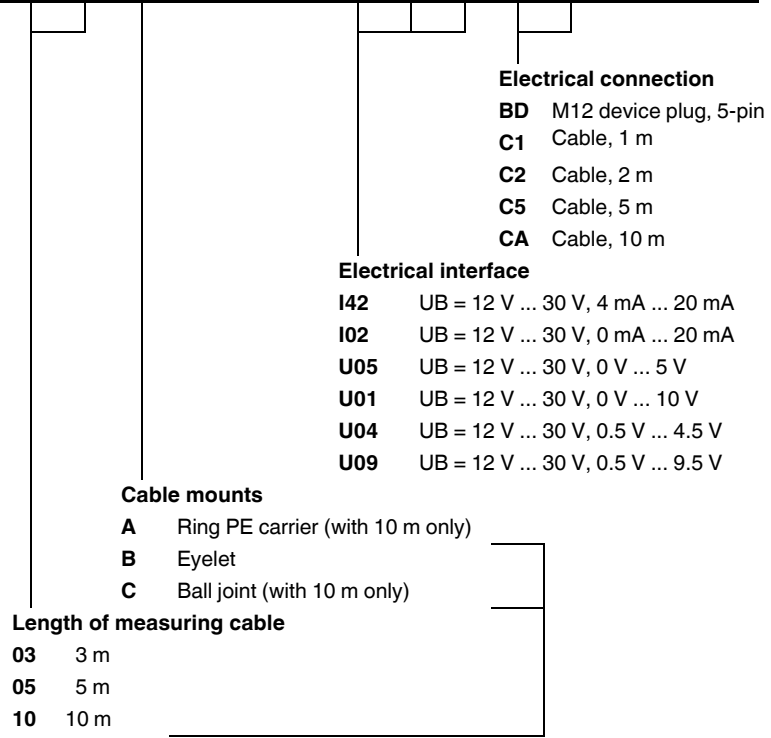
**Electrical connection**

**BD** M12 device plug, 5-pin
**C1** Cable, 1 m
**C2** Cable, 2 m
**C5** Cable, 5 m
**CA** Cable, 10 m

**Electrical interface**

**I42** UB = 12 V ... 30 V, 4 mA ... 20 mA
**I02** UB = 12 V ... 30 V, 0 mA ... 20 mA
**U05** UB = 12 V ... 30 V, 0 V ... 5 V
**U01** UB = 12 V ... 30 V, 0 V ... 10 V
**U04** UB = 12 V ... 30 V, 0.5 V ... 4.5 V
**U09** UB = 12 V ... 30 V, 0.5 V ... 9.5 V

**Cable mounts**

**A** Ring PE carrier (with 10 m only)
**B** Eyelet
**C** Ball joint (with 10 m only)

**Length of measuring cable**

**03** 3 m
**05** 5 m
**10** 10 m